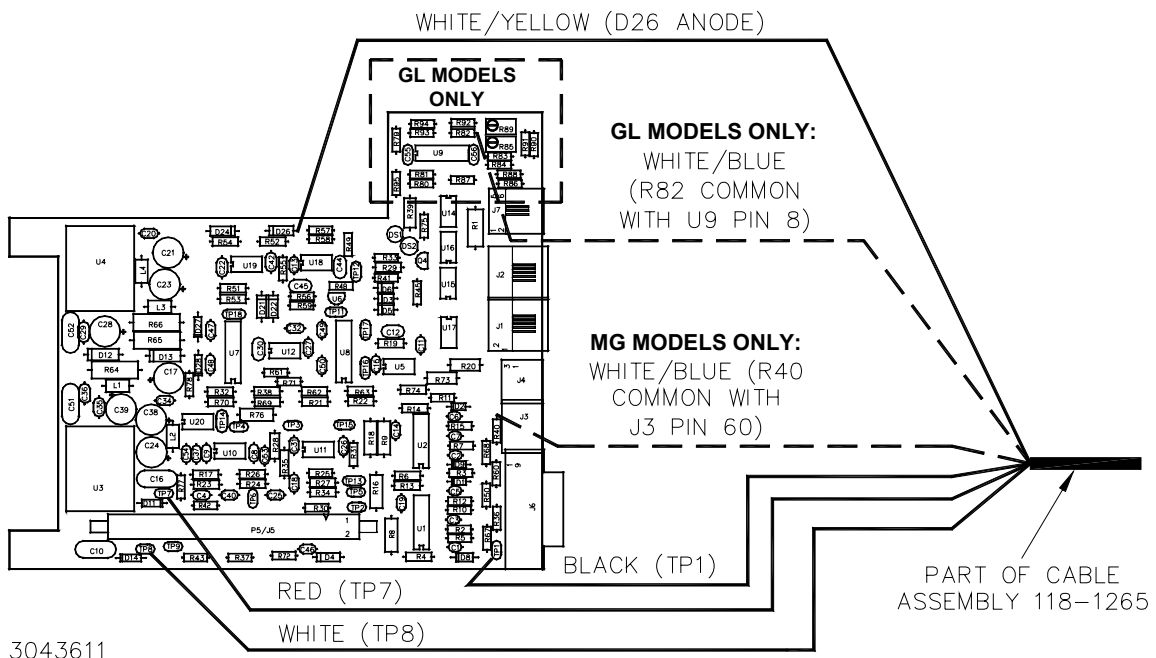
WHITE/YELLOW (D26 ANODE)

GL MODELS ONLY

GL MODELS ONLY:
WHITE/BLUE
(R82 COMMON
WITH U9 PIN 8)

MG MODELS ONLY:
WHITE/BLUE (R40
COMMON WITH
J3 PIN 60)

BLACK (TP1)

RED (TP7)

WHITE (TP8)

PART OF CABLE
ASSEMBLY 118–1265

U4 C20 C21 C23 L4 L3 U19 U18 D24 R54 D26 R52 R57 R58 R49 C44 R33 R29 R41 DS1 DS2 D4 R39 U14 R1 J7 U16 U15 J2 J1 U17 R66 R65 C28 C52 D12 D13 R64 L1 C17 C51 C39 C38 U3 C24 L2 U20 U10 U7 U12 U8 U5 U11 U2 U1 R20 R73 R74 R11 R14 R40 J4 J3 J6 R60 R59 R68 R6 R13 R16 R18 R8 R4 D8 TP1 TP7 TP8 TP9 C10 D14 R43 R37 R72 C46 D4 P5/J5 R30 R17 R23 C4 C40 R46 D11 C16 R26 R24 R25 R27 R34 TP13 TP5 TP2 R32 R70 R38 R76 R62 R21 R63 R22 R71 R61 R69 TP18 TP11 R51 R53 R56 R55 C45 R48 U6 D3 R44 C12 R19 TP3 TP16 TP4 R28 R35 R19 C50 C32 R94 R93 R92 R82 R89 R85 R83 R84 R81 R80 R87 R86 R88 R79 U9 R95 R96 R91 1 2 3 9
3043611